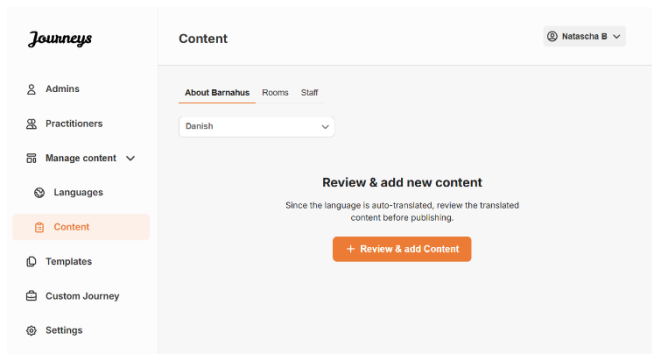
Journeys

Admins

Practitioners

Manage content

Languages

Content

Templates

Custom Journey

Settings

Content

Natascha B

About Barnahus Rooms Staff

Danish

Review & add new content

Since the language is auto-translated, review the translated content before publishing.

+ Review & add Content